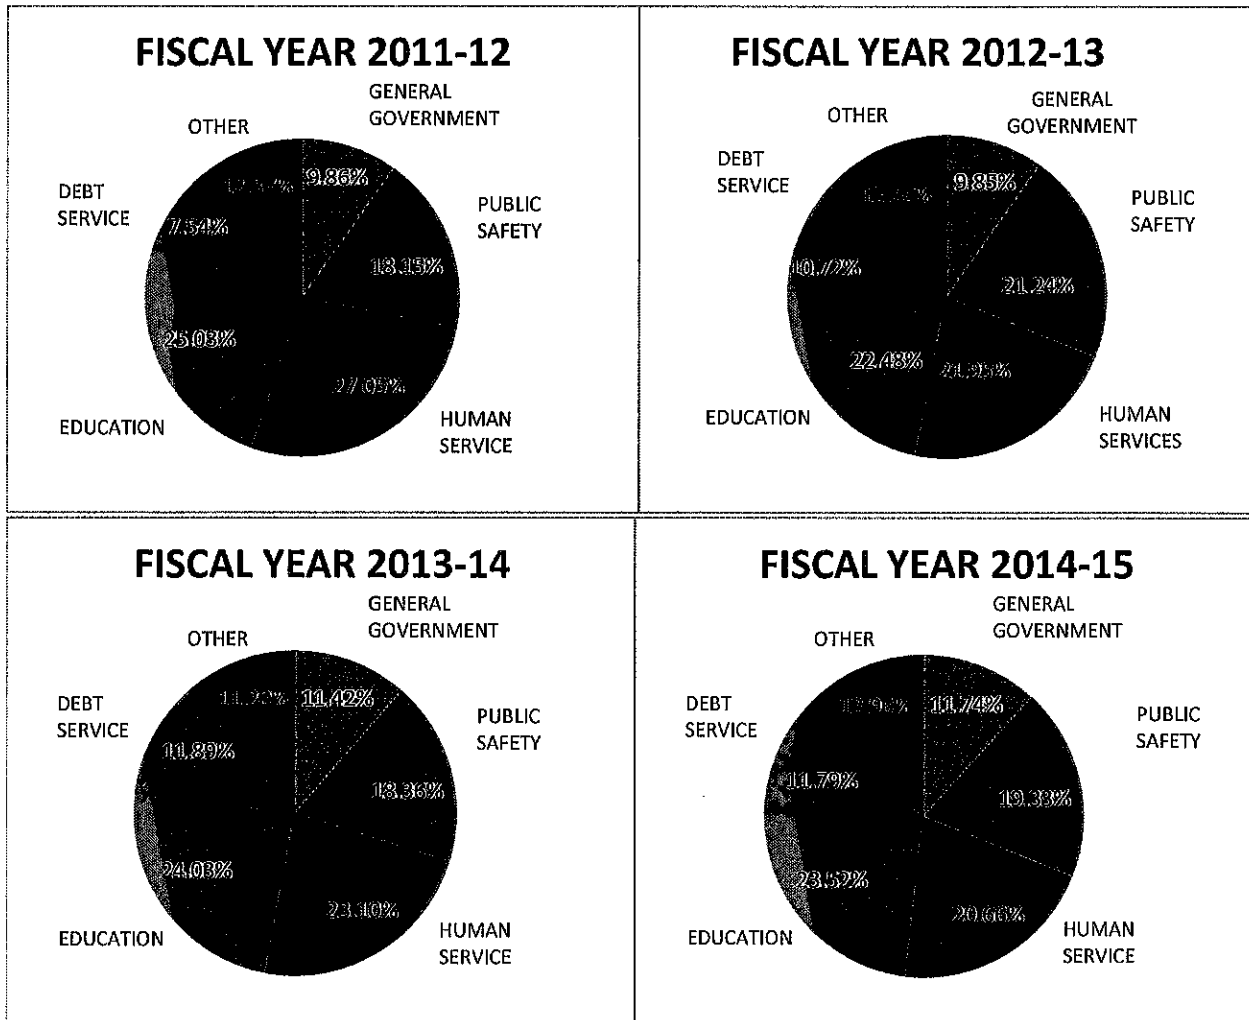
FISCAL YEAR 2011-12

OTHER

GENERAL GOVERNMENT

DEBT SERVICE

PUBLIC SAFETY

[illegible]

9.86%

7.54%

18.15%

25.08%

27.05%

EDUCATION

HUMAN SERVICE

FISCAL YEAR 2012-13

OTHER

GENERAL GOVERNMENT

DEBT SERVICE

PUBLIC SAFETY

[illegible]

9.85%

10.72%

21.24%

22.48%

21.95%

EDUCATION

HUMAN SERVICES

FISCAL YEAR 2013-14

OTHER

GENERAL GOVERNMENT

DEBT SERVICE

PUBLIC SAFETY

11.20%

11.42%

11.89%

18.36%

24.03%

23.10%

EDUCATION

HUMAN SERVICE

FISCAL YEAR 2014-15

OTHER

GENERAL GOVERNMENT

DEBT SERVICE

PUBLIC SAFETY

12.96%

11.74%

11.79%

19.33%

23.52%

20.66%

EDUCATION

HUMAN SERVICE